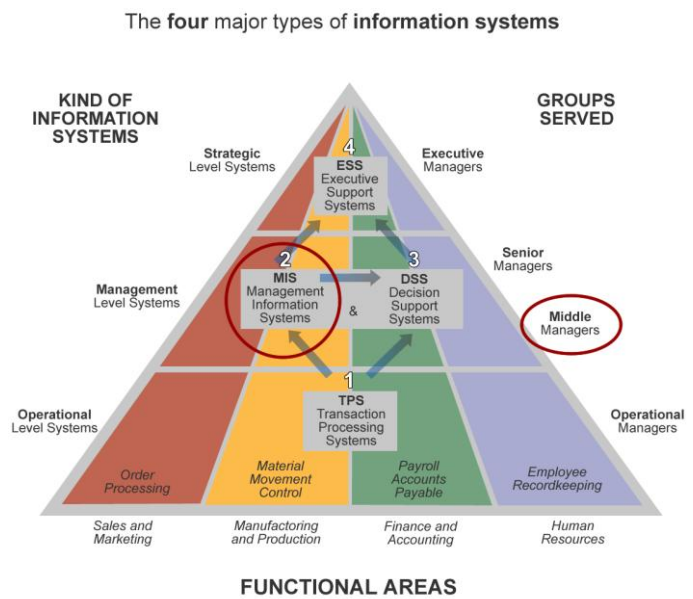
The four major types of information systems

KIND OF INFORMATION SYSTEMS

GROUPS SERVED

Strategic Level Systems

4
ESS
Executive Support Systems

Executive Managers

Senior Managers

Management Level Systems

2
MIS
Management Information Systems

&

3
DSS
Decision Support Systems

Middle Managers

Operational Level Systems

1
TPS
Transaction Processing Systems

Operational Managers

Order Processing

Material Movement Control

Payroll Accounts Payable

Employee Recordkeeping

Sales and Marketing

Manufactoring and Production

Finance and Accounting

Human Resources

FUNCTIONAL AREAS